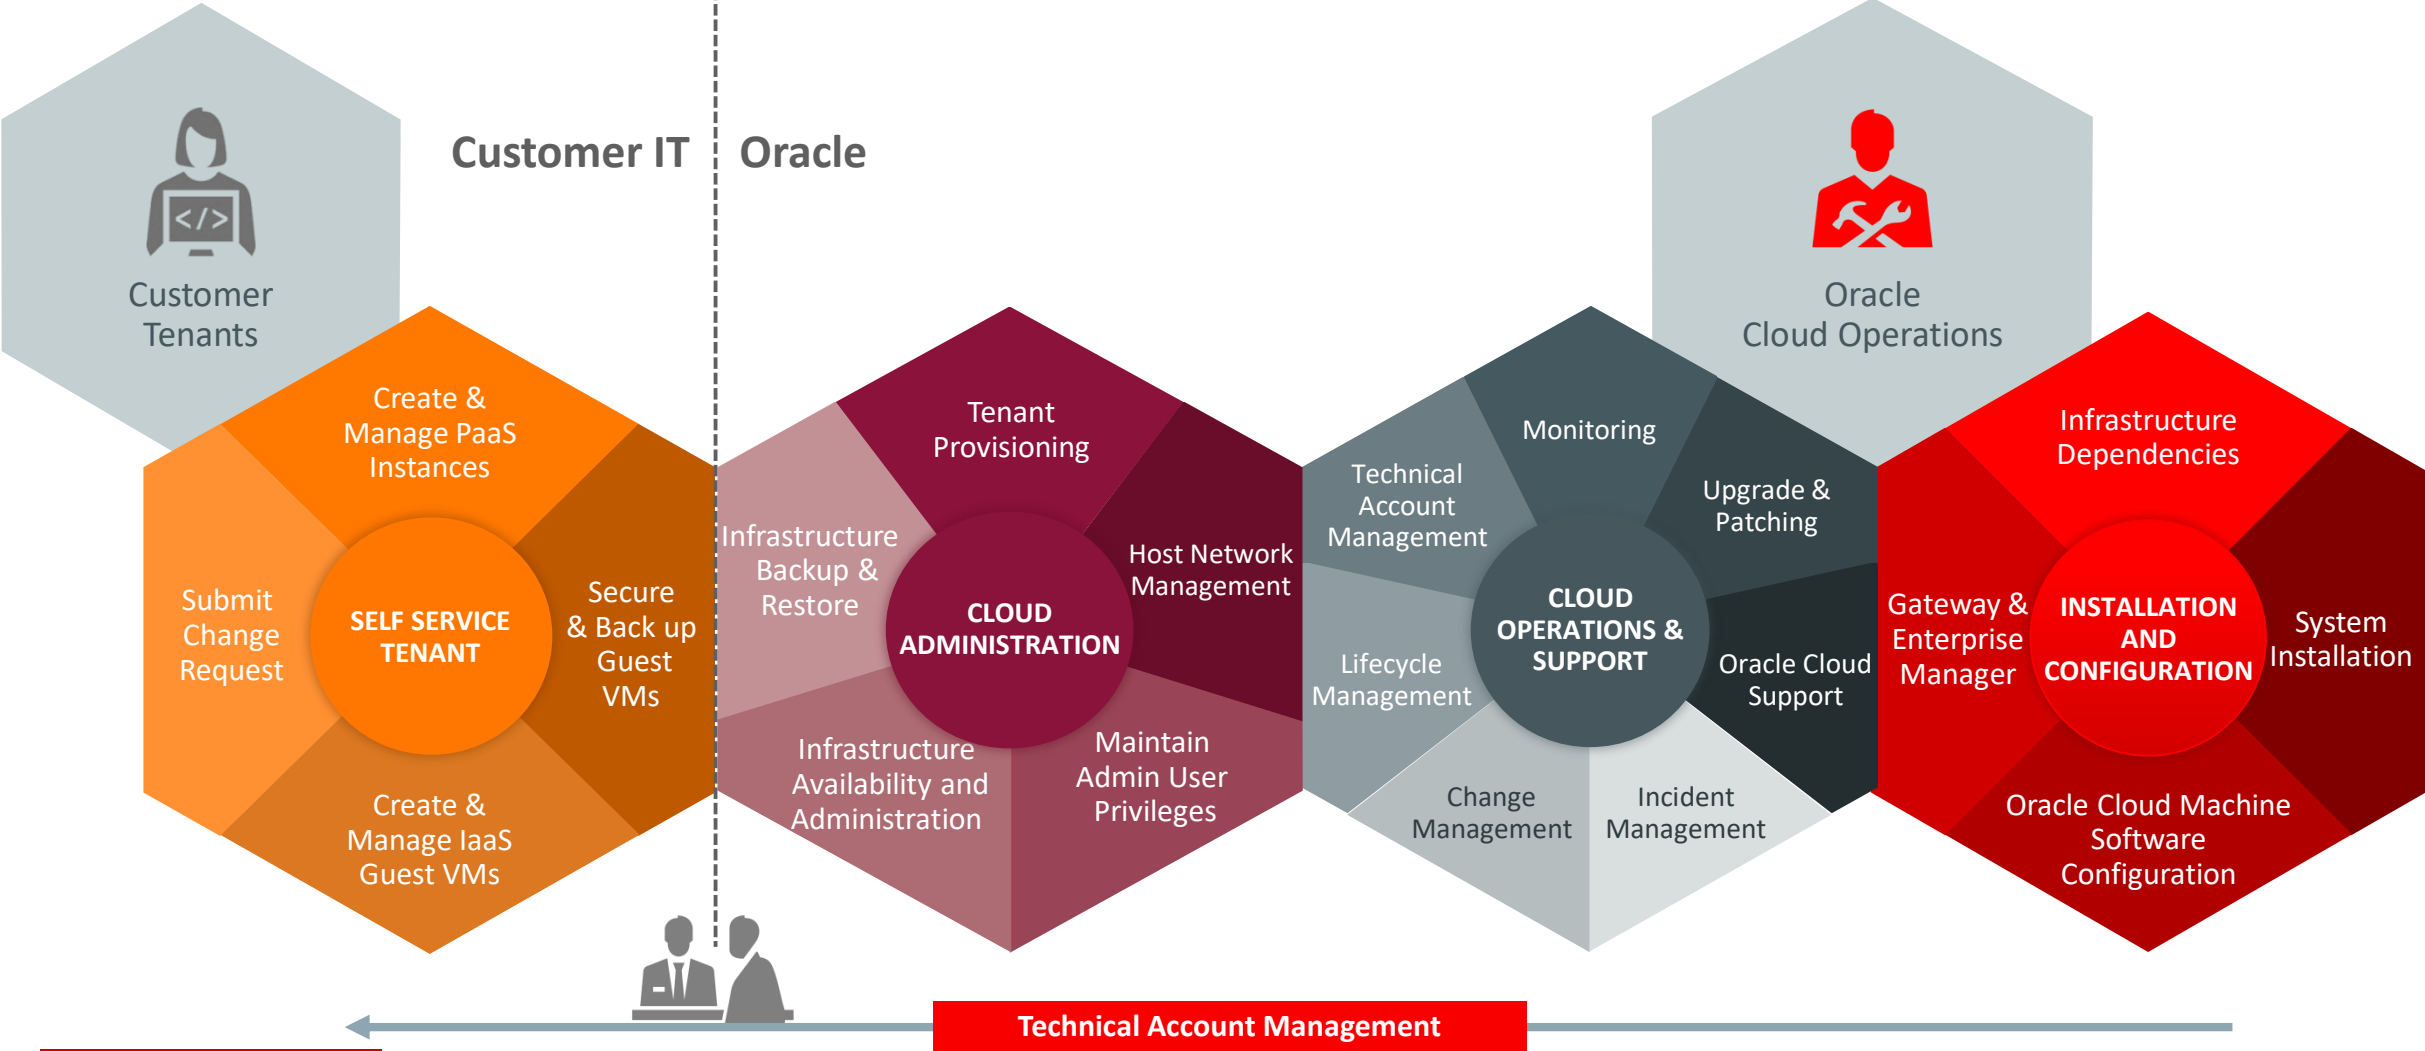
Customer Tenants

Customer IT

Oracle

Oracle Cloud Operations

Create & Manage PaaS Instances

Submit Change Request

SELF SERVICE TENANT

Secure & Back up Guest VMs

Create & Manage IaaS Guest VMs

Tenant Provisioning

Infrastructure Backup & Restore

CLOUD ADMINISTRATION

Host Network Management

Infrastructure Availability and Administration

Maintain Admin User Privileges

Monitoring

Technical Account Management

Upgrade & Patching

CLOUD OPERATIONS & SUPPORT

Lifecycle Management

Oracle Cloud Support

Change Management

Incident Management

Infrastructure Dependencies

Gateway & Enterprise Manager

INSTALLATION AND CONFIGURATION

System Installation

Oracle Cloud Machine Software Configuration

Technical Account Management